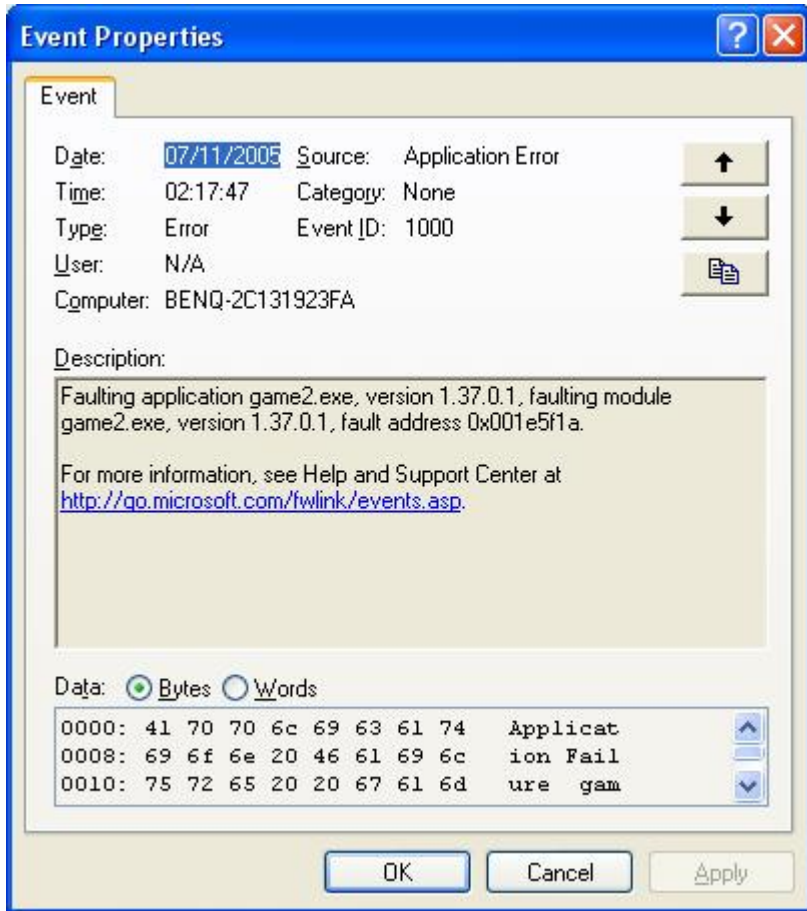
Event Properties

Event

Date: 07/11/2005 Source: Application Error
Time: 02:17:47 Category: None
Type: Error Event ID: 1000
User: N/A
Computer: BENQ-2C131923FA

Description:

Faulting application game2.exe, version 1.37.0.1, faulting module game2.exe, version 1.37.0.1, fault address 0x001e5f1a.

For more information, see Help and Support Center at http://go.microsoft.com/fwlink/events.asp.

Data: Bytes Words

0000: 41 70 70 6c 69 63 61 74 Applicat
0008: 69 6f 6e 20 46 61 69 6c ion Fail
0010: 75 72 65 20 20 67 61 6d ure gam

OK Cancel Apply